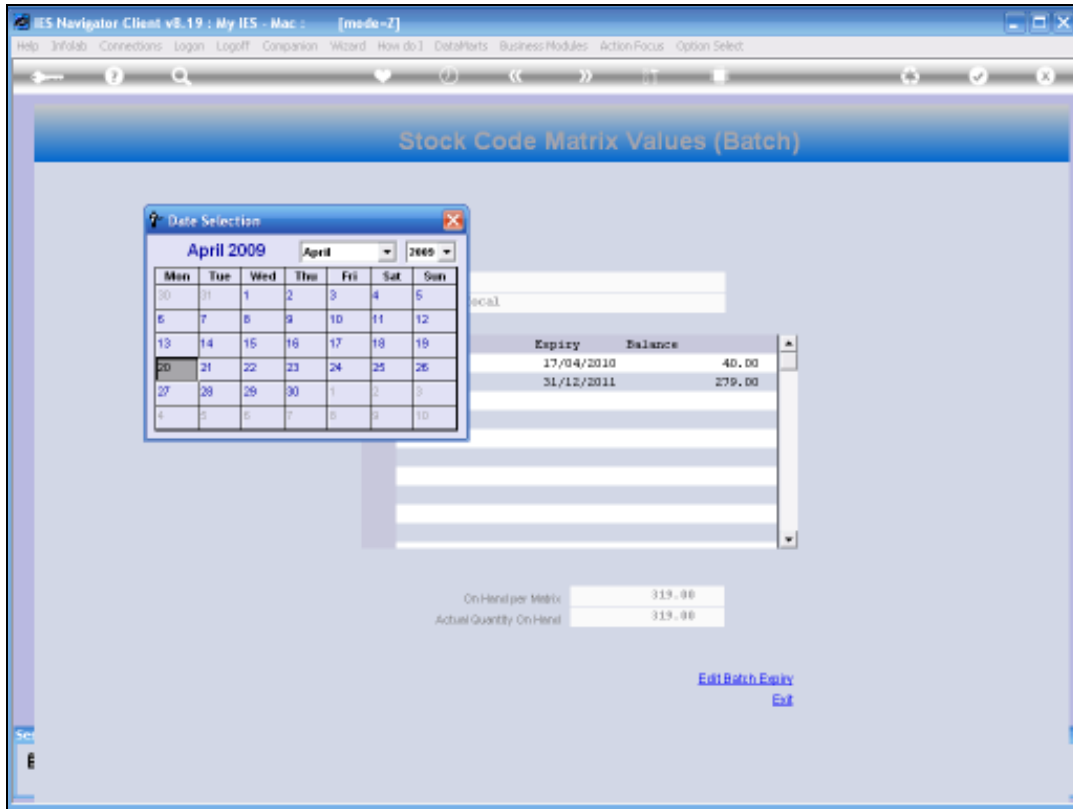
IES Navigator Client v8.19 : My IES - Mac : [mode=Z]

Help Infolab Connections Logon Logoff Companion Wizard How do I DataMarts Business Modules Action Focus Option Select

Stock Code Matrix Values (Batch)

Date Selection

April 2009

April 2009

| Mon | Tue | Wed | Thu | Fri | Sat | Sun |
|---|---|---|---|---|---|---|
| 30 | 31 | 1 | 2 | 3 | 4 | 5 |
| 6 | 7 | 8 | 9 | 10 | 11 | 12 |
| 13 | 14 | 15 | 16 | 17 | 18 | 19 |
| 20 | 21 | 22 | 23 | 24 | 25 | 26 |
| 27 | 28 | 29 | 30 | 1 | 2 | 3 |
| 4 | 5 | 6 | 7 | 8 | 9 | 10 |

ocal

| Expiry | Balance |
|---|---|
| 17/04/2010 | 40.00 |
| 31/12/2011 | 279.00 |

On Hand per Matrix 319.00

Actual Quantity On Hand 319.00

Edit Batch Expiry

Exit

Se

E